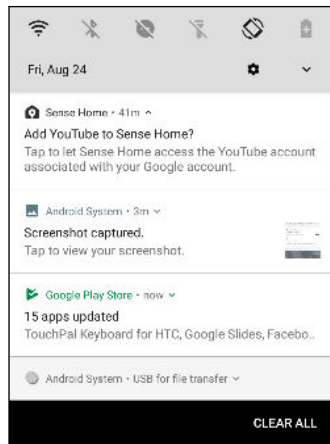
Fri, Aug 24

Sense Home • 41m ^
Add YouTube to Sense Home?
Tap to let Sense Home access the YouTube account associated with your Google account.

Android System • 3m ˅
Screenshot captured.
Tap to view your screenshot.

Google Play Store • now ˅
15 apps updated
TouchPal Keyboard for HTC, Google Slides, Facebo..

Android System • USB for file transfer ˅

CLEAR ALL